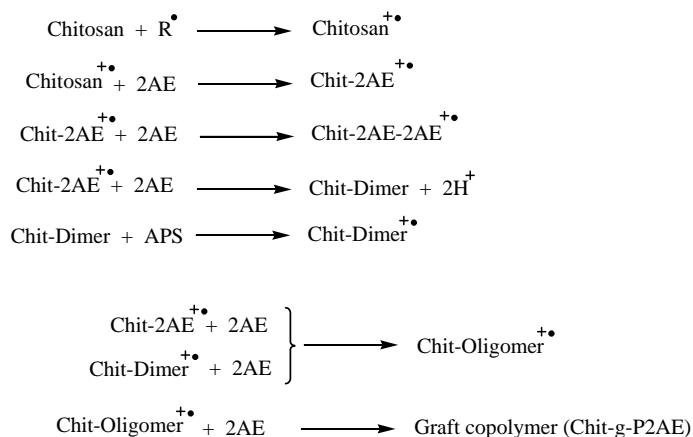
Chitosan + $R^{\bullet}$ ⟶ $\text{Chitosan}^{+\bullet}$

$\text{Chitosan}^{+\bullet}$ + 2AE ⟶ $\text{Chit-2AE}^{+\bullet}$

$\text{Chit-2AE}^{+\bullet}$ + 2AE ⟶ $\text{Chit-2AE-2AE}^{+\bullet}$

$\text{Chit-2AE}^{+\bullet}$ + 2AE ⟶ Chit-Dimer + $2H^{+}$

Chit-Dimer + APS ⟶ $\text{Chit-Dimer}^{+\bullet}$

$\text{Chit-2AE}^{+\bullet}$ + 2AE
$\text{Chit-Dimer}^{+\bullet}$ + 2AE ⟶ $\text{Chit-Oligomer}^{+\bullet}$

$\text{Chit-Oligomer}^{+\bullet}$ + 2AE ⟶ Graft copolymer (Chit-g-P2AE)